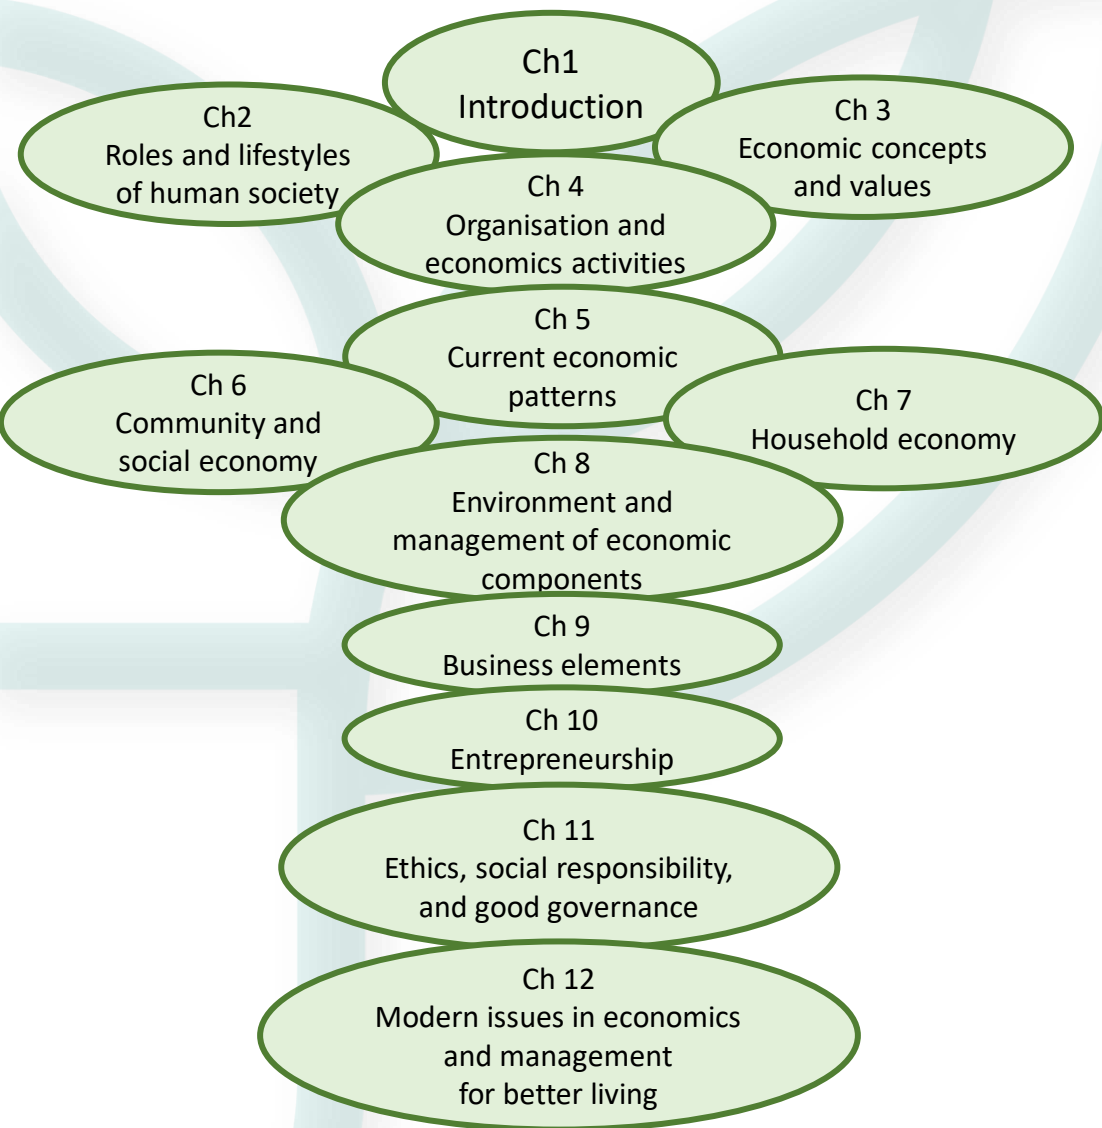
Ch1
Introduction

Ch2
Roles and lifestyles of human society

Ch 3
Economic concepts and values

Ch 4
Organisation and economics activities

Ch 5
Current economic patterns

Ch 6
Community and social economy

Ch 7
Household economy

Ch 8
Environment and management of economic components

Ch 9
Business elements

Ch 10
Entrepreneurship

Ch 11
Ethics, social responsibility, and good governance

Ch 12
Modern issues in economics and management for better living